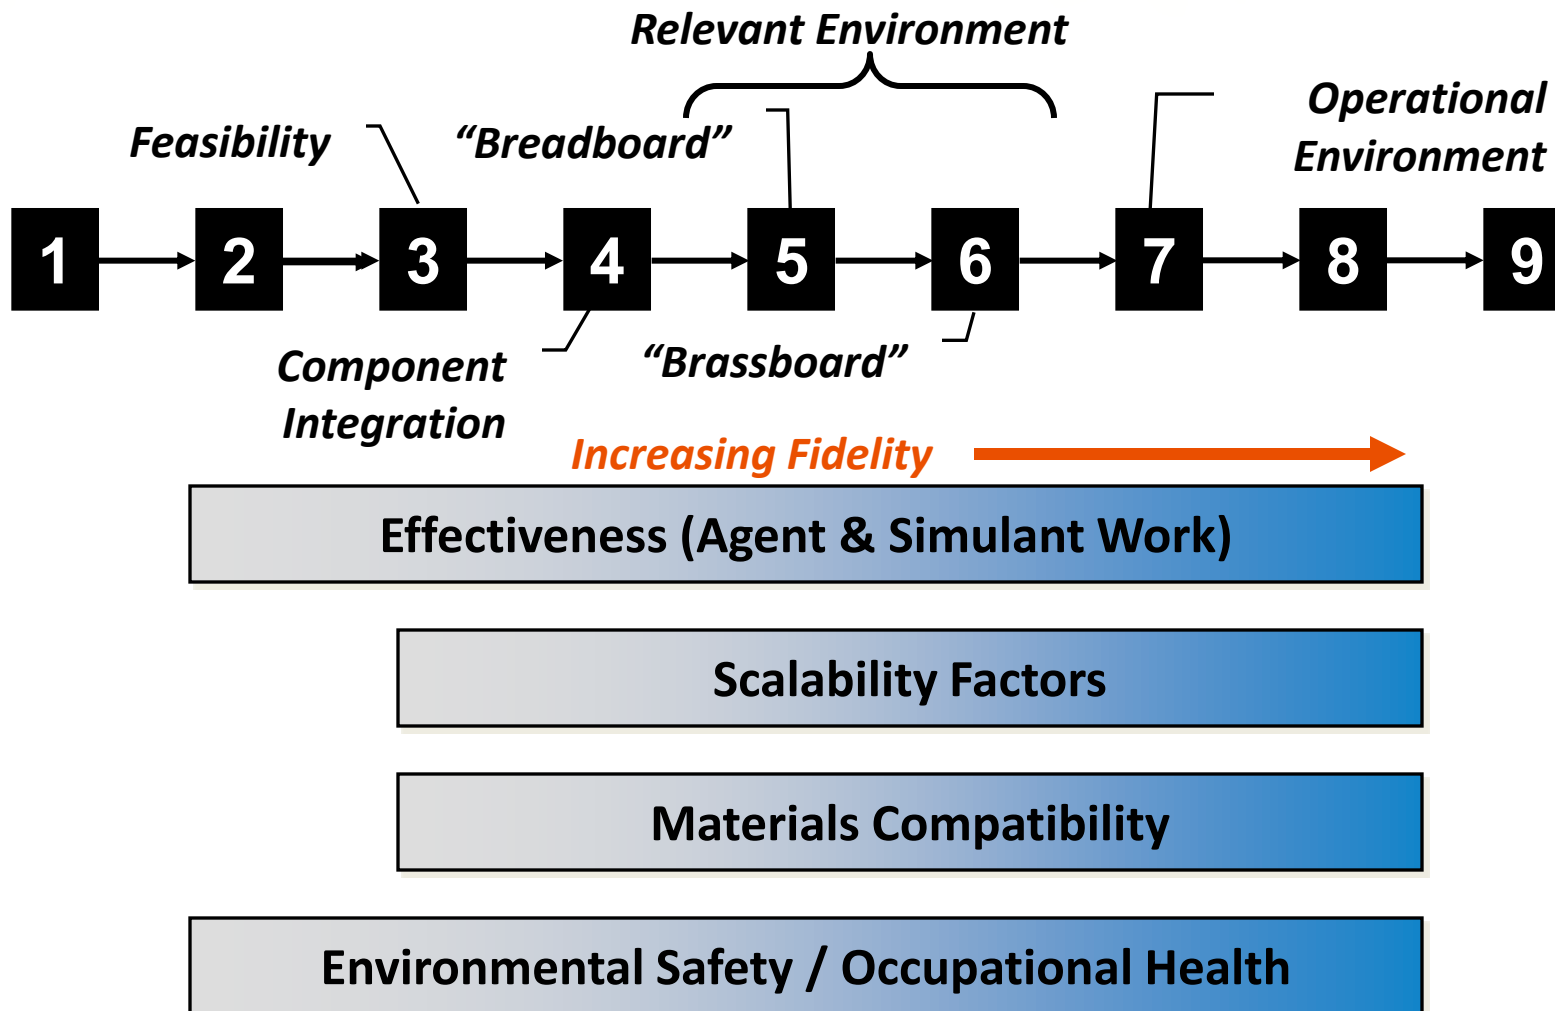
Relevant Environment

Feasibility

"Breadboard"

Operational Environment

1 2 3 4 5 6 7 8 9

Component Integration

"Brassboard"

Increasing Fidelity

Effectiveness (Agent & Simulant Work)

Scalability Factors

Materials Compatibility

Environmental Safety / Occupational Health